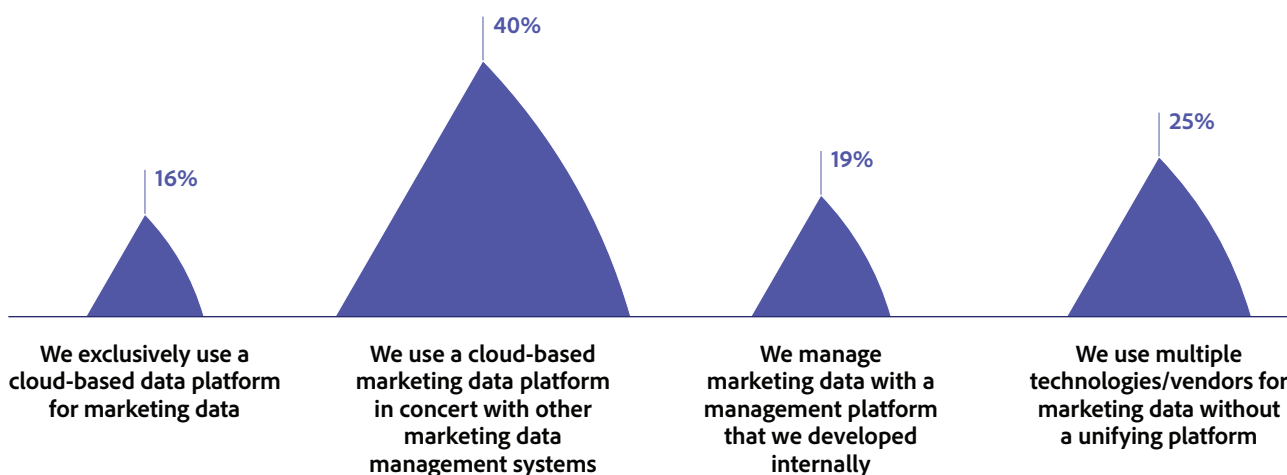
16%

40%

19%

25%

We exclusively use a cloud-based data platform for marketing data

We use a cloud-based marketing data platform in concert with other marketing data management systems

We manage marketing data with a management platform that we developed internally

We use multiple technologies/vendors for marketing data without a unifying platform